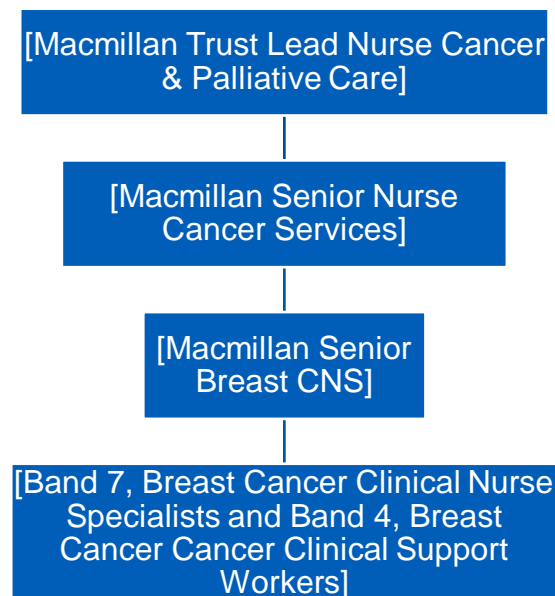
[Macmillan Trust Lead Nurse Cancer & Palliative Care]

[Macmillan Senior Nurse Cancer Services]

[Macmillan Senior Breast CNS]

[Band 7, Breast Cancer Clinical Nurse Specialists and Band 4, Breast Cancer Cancer Clinical Support Workers]